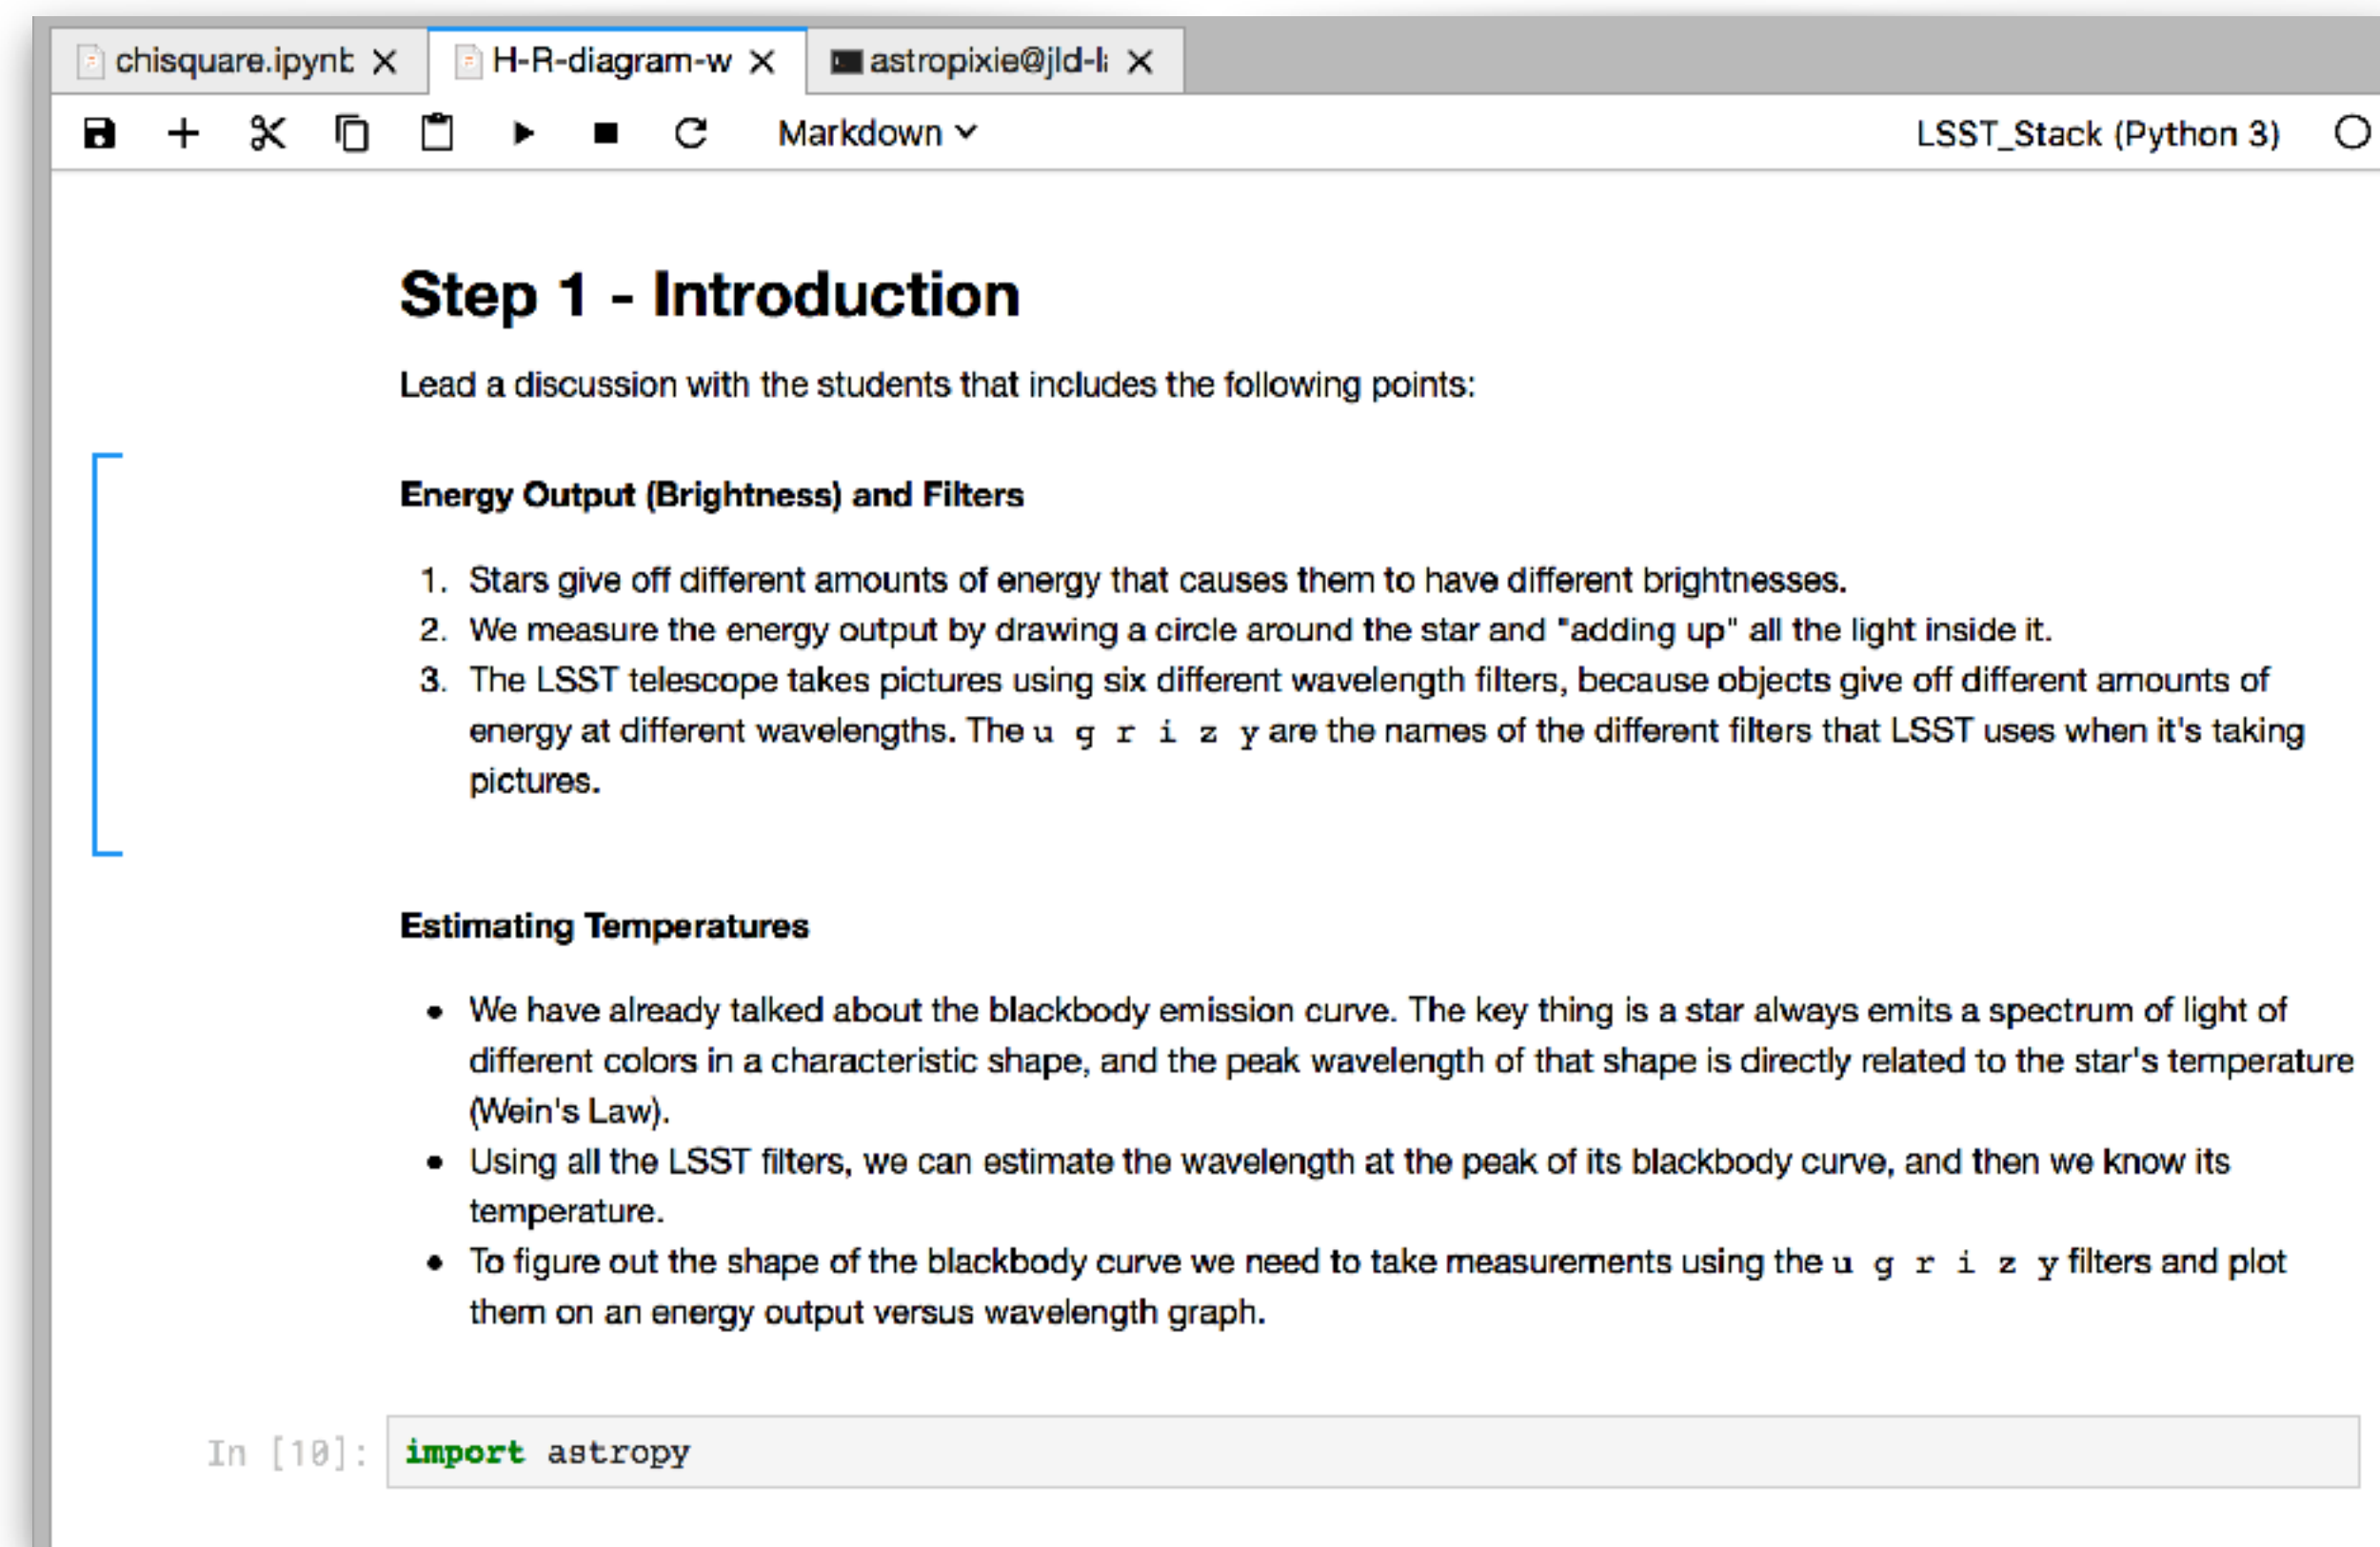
chisquare.ipynb × H-R-diagram-w × astropixie@jld-l ×

Markdown

LSST_Stack (Python 3)

# Step 1 - Introduction

Lead a discussion with the students that includes the following points:

**Energy Output (Brightness) and Filters**

1. Stars give off different amounts of energy that causes them to have different brightnesses.
2. We measure the energy output by drawing a circle around the star and "adding up" all the light inside it.
3. The LSST telescope takes pictures using six different wavelength filters, because objects give off different amounts of energy at different wavelengths. The u g r i z y are the names of the different filters that LSST uses when it's taking pictures.

**Estimating Temperatures**

• We have already talked about the blackbody emission curve. The key thing is a star always emits a spectrum of light of different colors in a characteristic shape, and the peak wavelength of that shape is directly related to the star's temperature (Wein's Law).
• Using all the LSST filters, we can estimate the wavelength at the peak of its blackbody curve, and then we know its temperature.
• To figure out the shape of the blackbody curve we need to take measurements using the u g r i z y filters and plot them on an energy output versus wavelength graph.

In [10]: import astropy